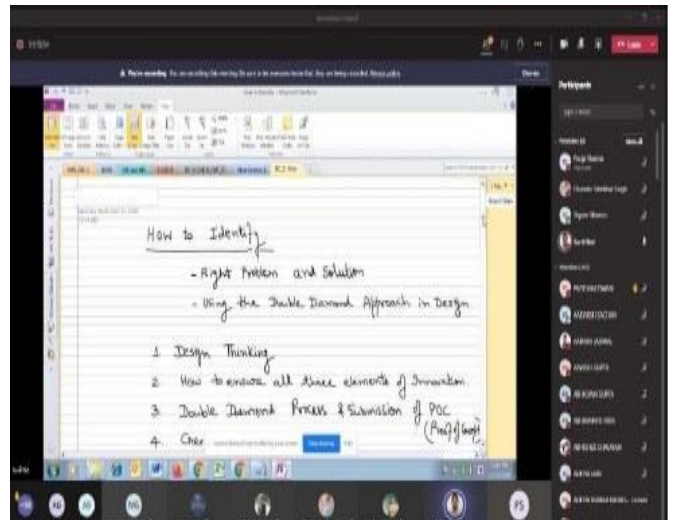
How to Identify

- Right Problem and Solution
- Using the Double Diamond Approach in Design

1 Design Thinking
2 How to ensure all three elements of Innovation
3 Double Diamond Process & Submission of POC (Proof of Concept)
4 Chec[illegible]

Participants

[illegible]